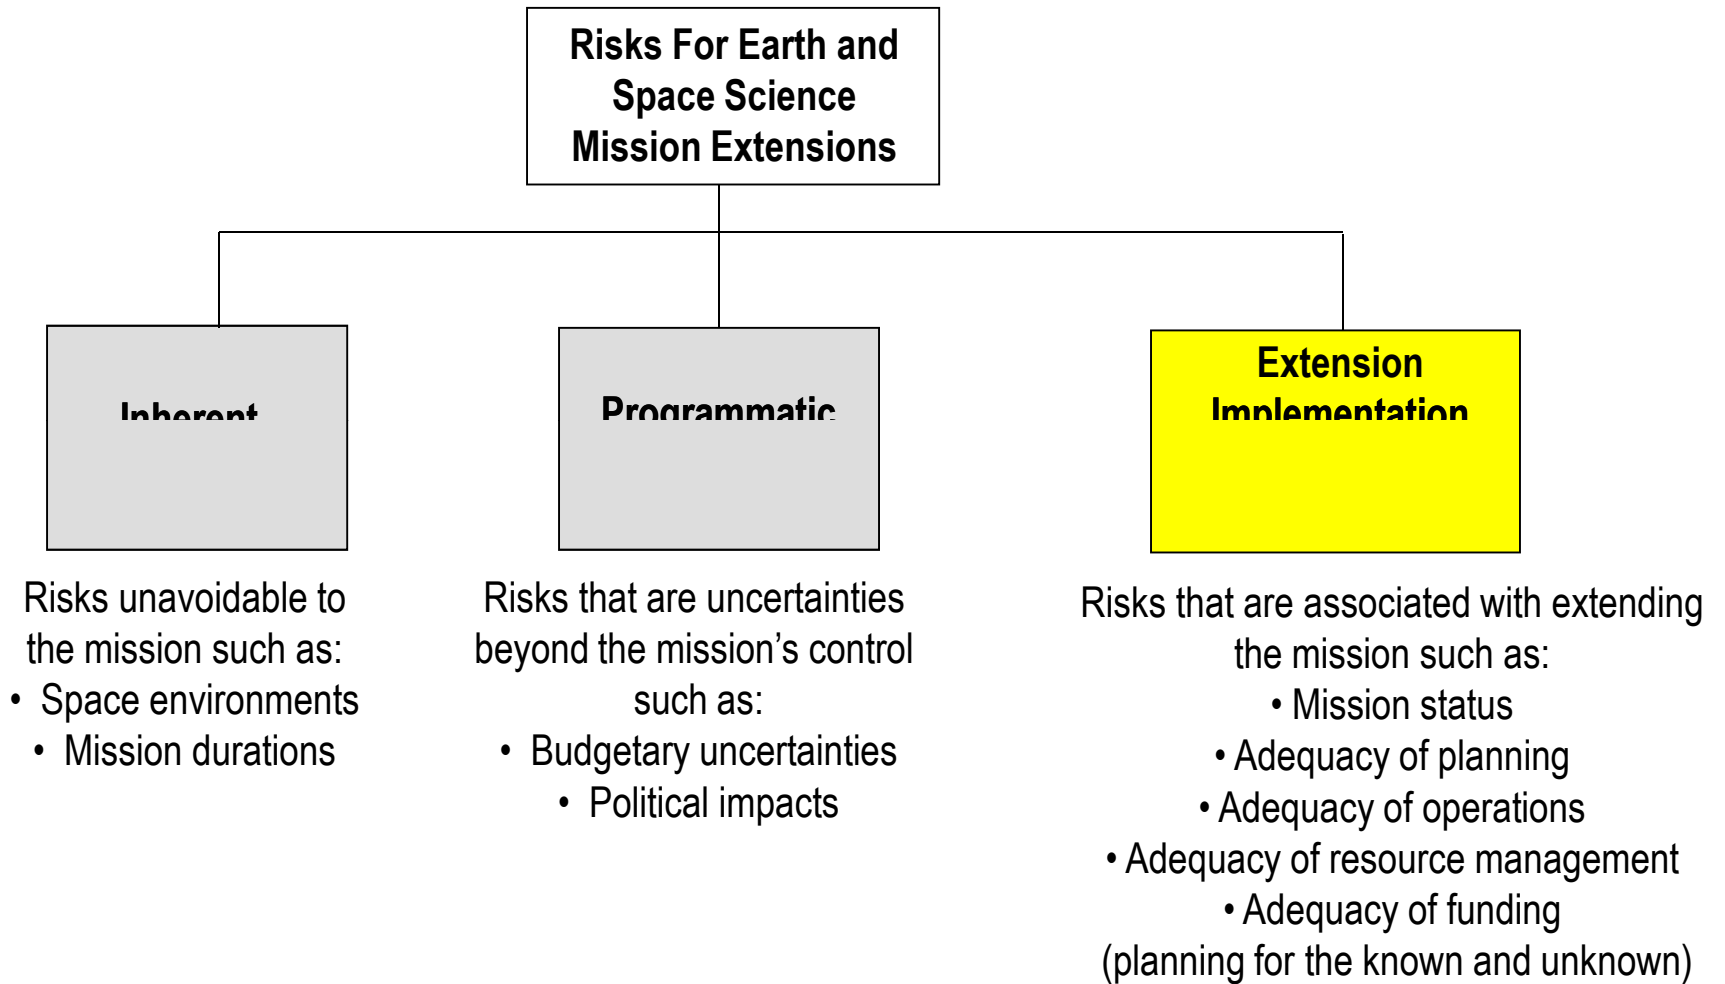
Risks For Earth and Space Science Mission Extensions

Inherent

Programmatic

Extension Implementation

Risks unavoidable to the mission such as:
• Space environments
• Mission durations

Risks that are uncertainties beyond the mission's control such as:
• Budgetary uncertainties
• Political impacts

Risks that are associated with extending the mission such as:
• Mission status
• Adequacy of planning
• Adequacy of operations
• Adequacy of resource management
• Adequacy of funding
(planning for the known and unknown)